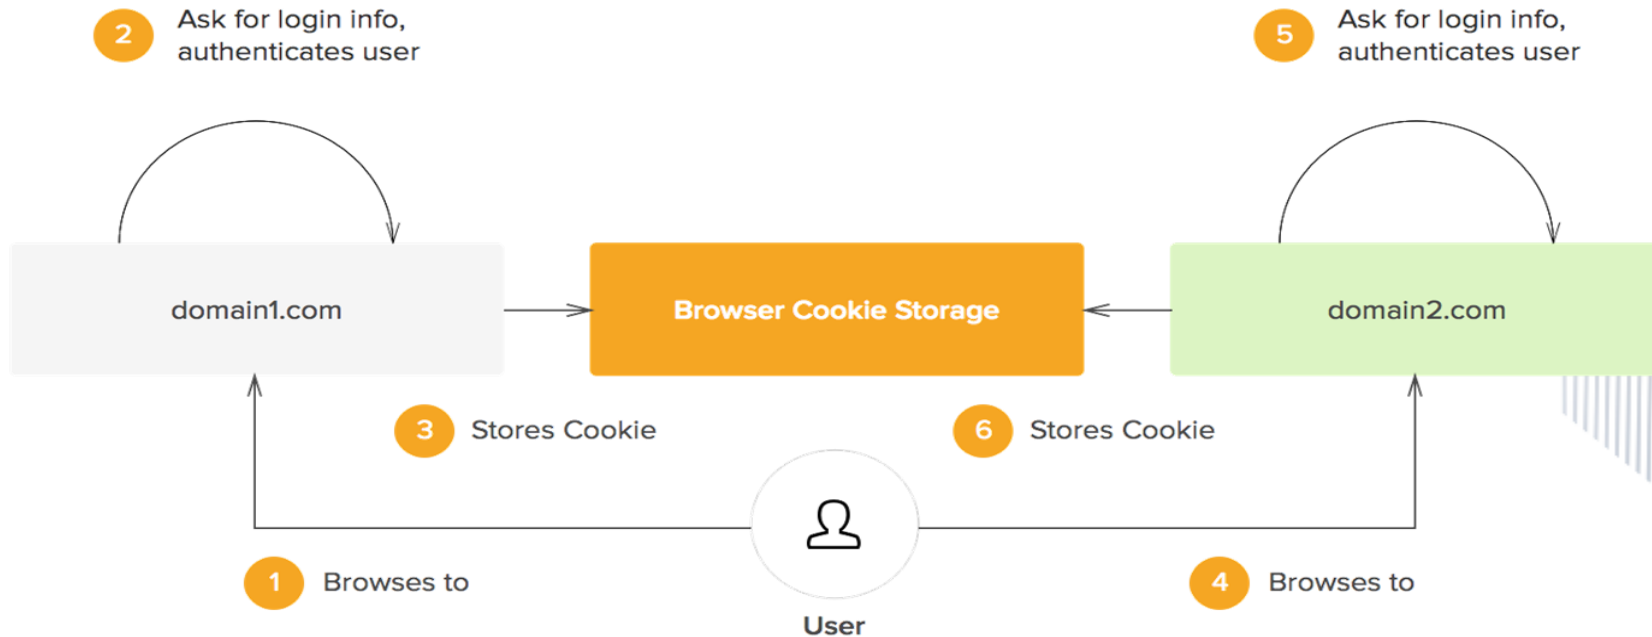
2 Ask for login info, authenticates user

5 Ask for login info, authenticates user

domain1.com

Browser Cookie Storage

domain2.com

3 Stores Cookie

6 Stores Cookie

1 Browses to

4 Browses to

User